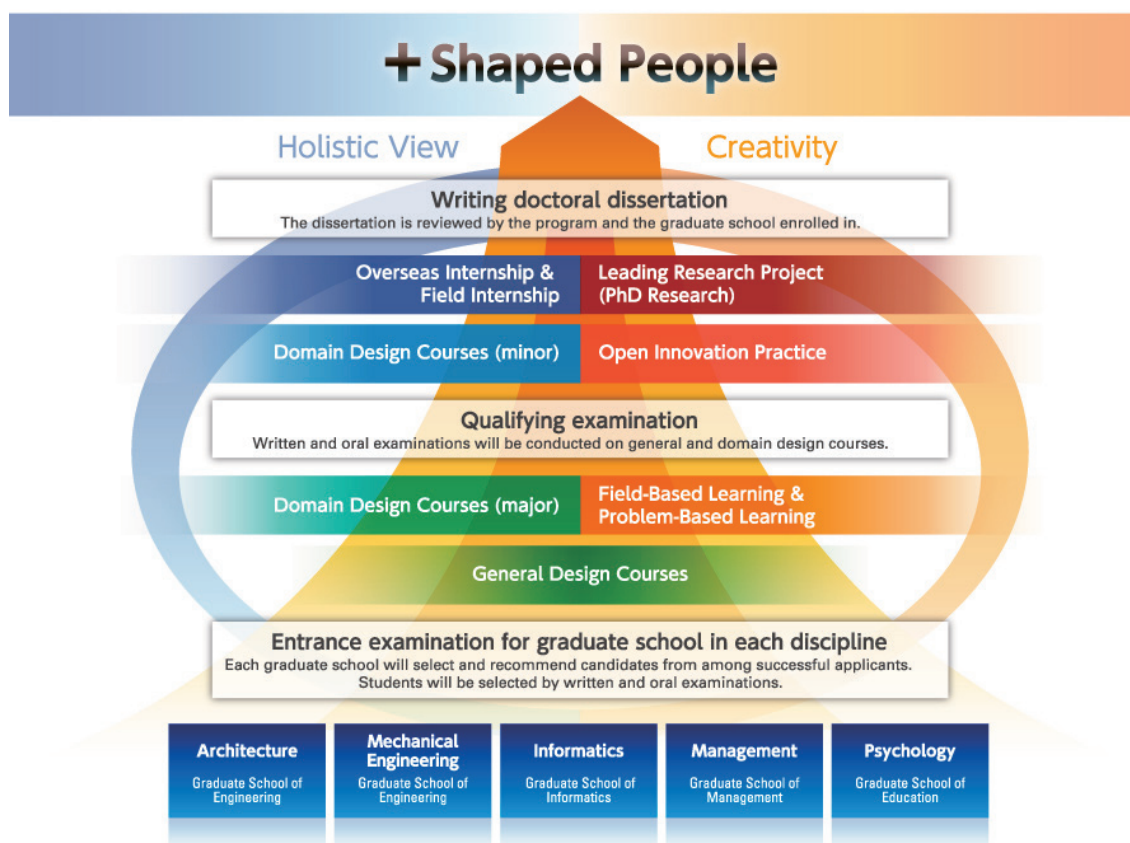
+ Shaped People

Holistic View

Creativity

Writing doctoral dissertation
The dissertation is reviewed by the program and the graduate school enrolled in.

Overseas Internship & Field Internship

Leading Research Project (PhD Research)

Domain Design Courses (minor)

Open Innovation Practice

Qualifying examination
Written and oral examinations will be conducted on general and domain design courses.

Domain Design Courses (major)

Field-Based Learning & Problem-Based Learning

General Design Courses

Entrance examination for graduate school in each discipline
Each graduate school will select and recommend candidates from among successful applicants. Students will be selected by written and oral examinations.

Architecture
Graduate School of Engineering

Mechanical Engineering
Graduate School of Engineering

Informatics
Graduate School of Informatics

Management
Graduate School of Management

Psychology
Graduate School of Education